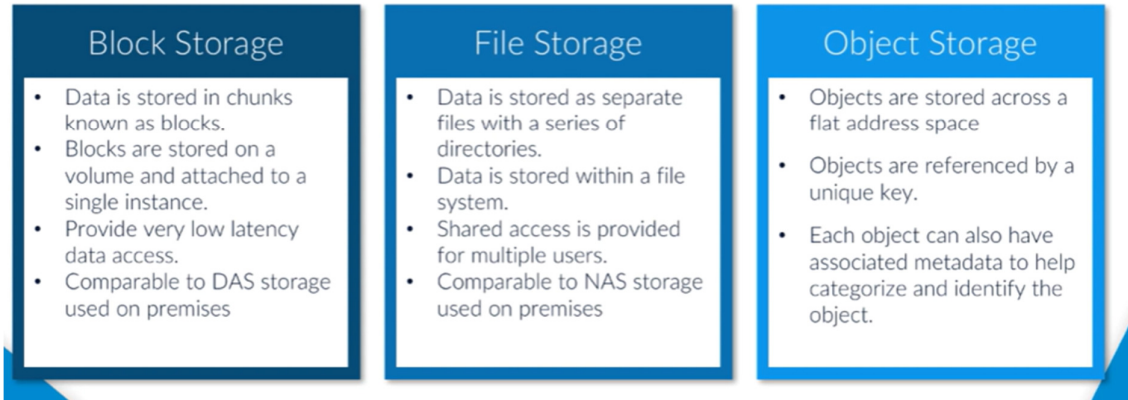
Block Storage

- Data is stored in chunks known as blocks.
- Blocks are stored on a volume and attached to a single instance.
- Provide very low latency data access.
- Comparable to DAS storage used on premises

File Storage

- Data is stored as separate files with a series of directories.
- Data is stored within a file system.
- Shared access is provided for multiple users.
- Comparable to NAS storage used on premises

Object Storage

- Objects are stored across a flat address space
- Objects are referenced by a unique key.
- Each object can also have associated metadata to help categorize and identify the object.